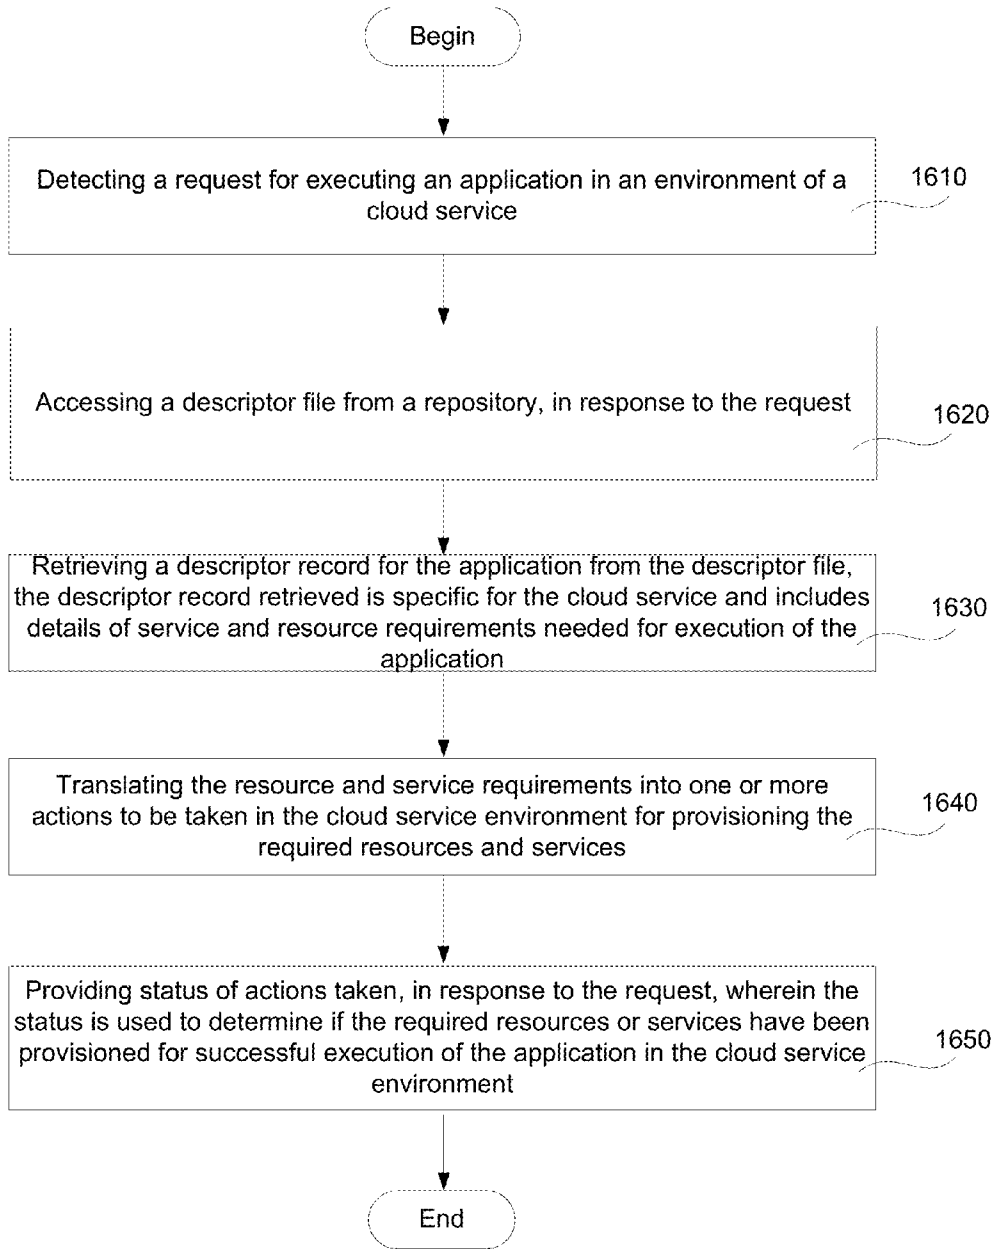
Begin

Detecting a request for executing an application in an environment of a cloud service

1610

Accessing a descriptor file from a repository, in response to the request

1620

Retrieving a descriptor record for the application from the descriptor file, the descriptor record retrieved is specific for the cloud service and includes details of service and resource requirements needed for execution of the application

1630

Translating the resource and service requirements into one or more actions to be taken in the cloud service environment for provisioning the required resources and services

1640

Providing status of actions taken, in response to the request, wherein the status is used to determine if the required resources or services have been provisioned for successful execution of the application in the cloud service environment

1650

End